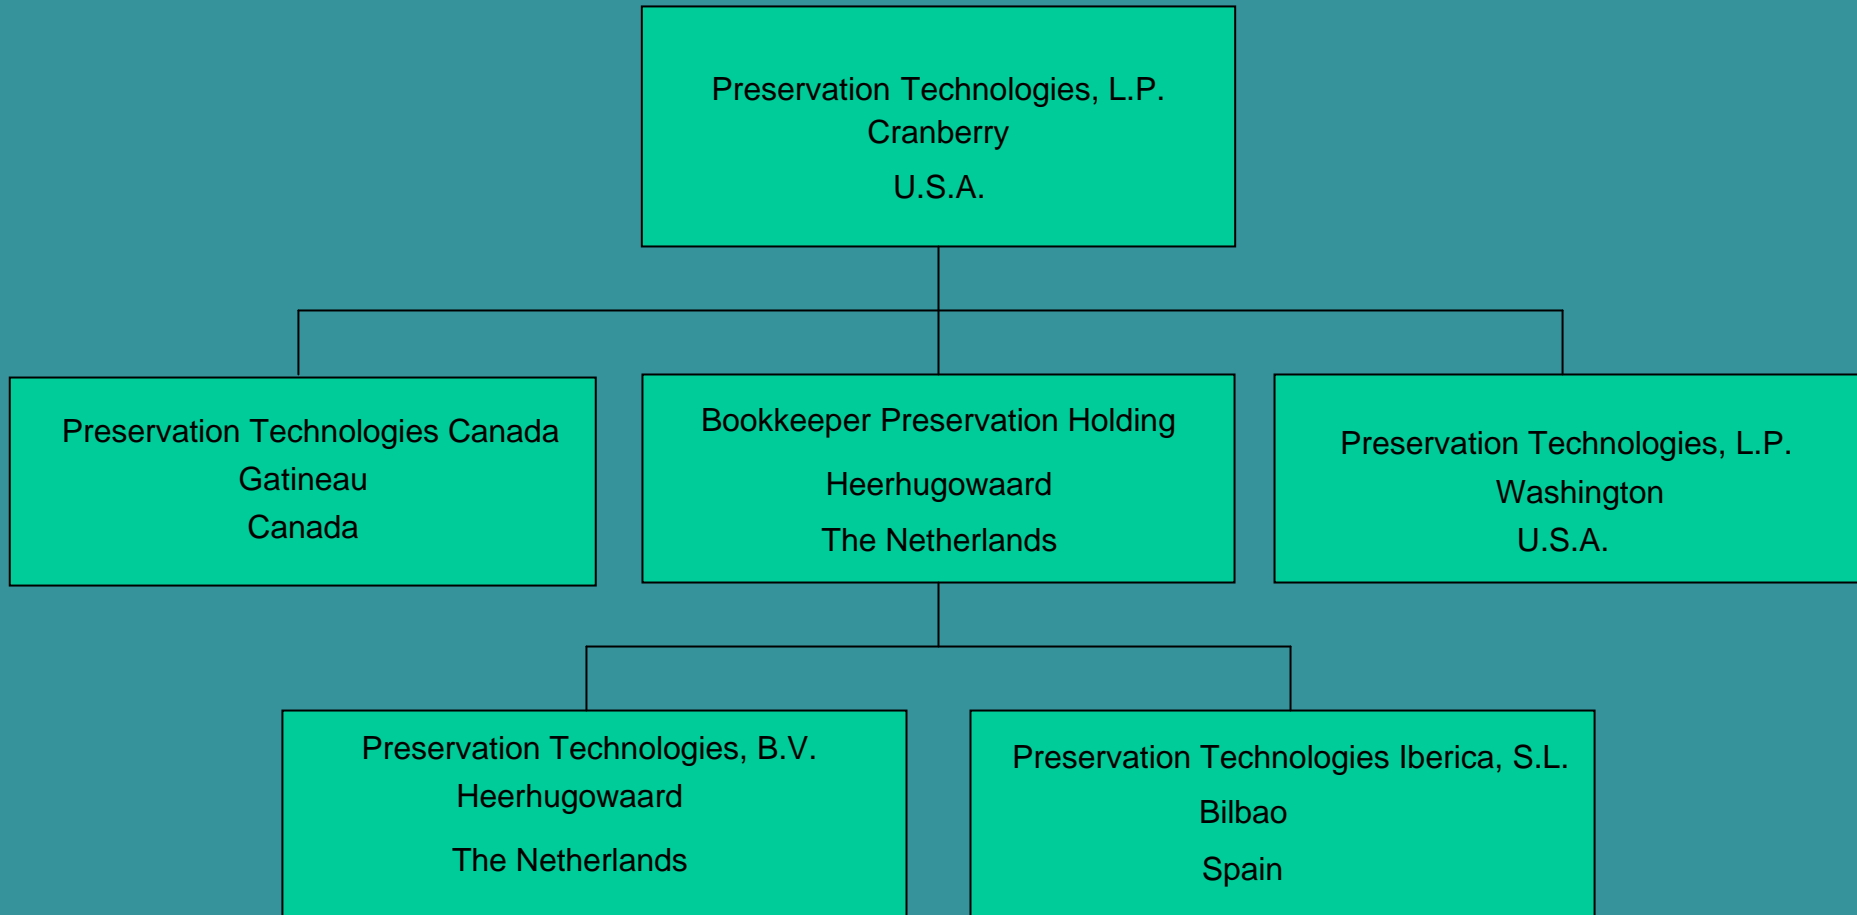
Preservation Technologies, L.P.
Cranberry
U.S.A.

Preservation Technologies Canada
Gatineau
Canada

Bookkeeper Preservation Holding
Heerhugowaard
The Netherlands

Preservation Technologies, L.P.
Washington
U.S.A.

Preservation Technologies, B.V.
Heerhugowaard
The Netherlands

Preservation Technologies Iberica, S.L.
Bilbao
Spain